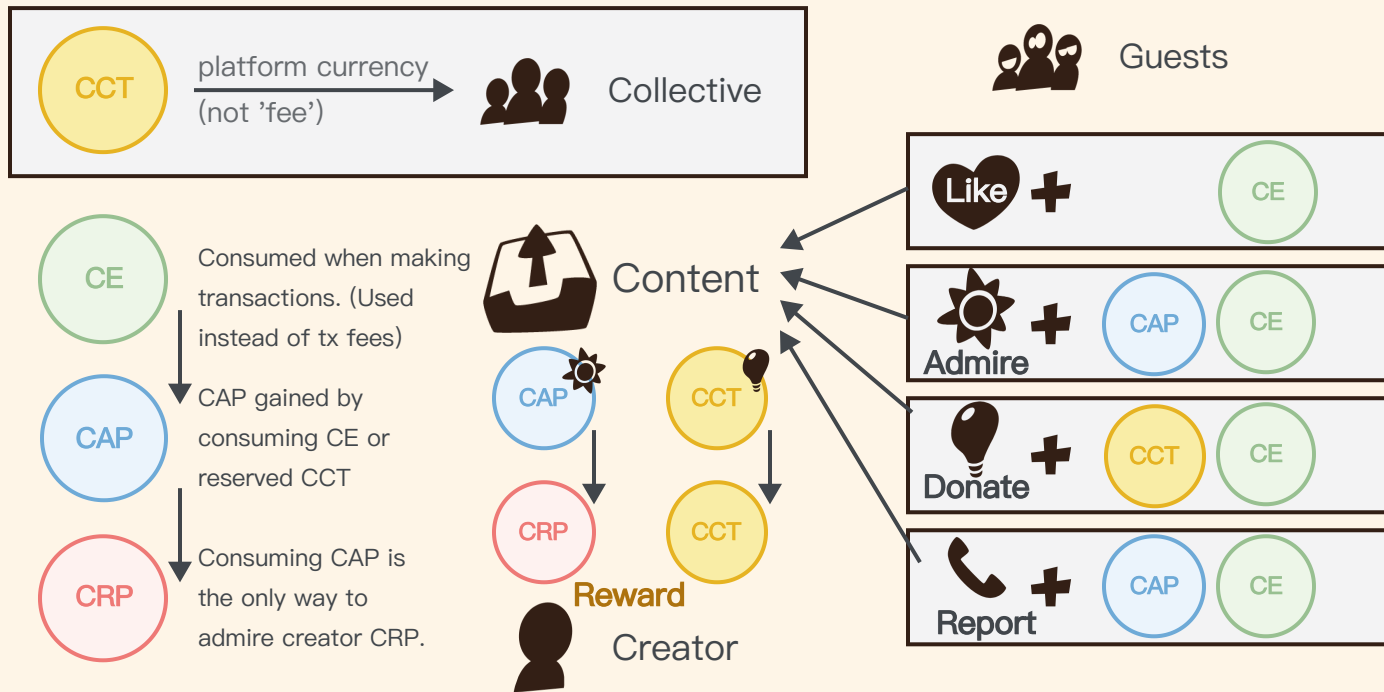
CCT

platform currency
(not 'fee')

Collective

Guests

Like

CE

CE

Consumed when making transactions. (Used instead of tx fees)

CAP

CAP gained by consuming CE or reserved CCT

CRP

Consuming CAP is the only way to admire creator CRP.

Content

CAP

CCT

CRP

CCT

Reward

Creator

Admire

CAP

CE

Donate

CCT

CE

Report

CAP

CE